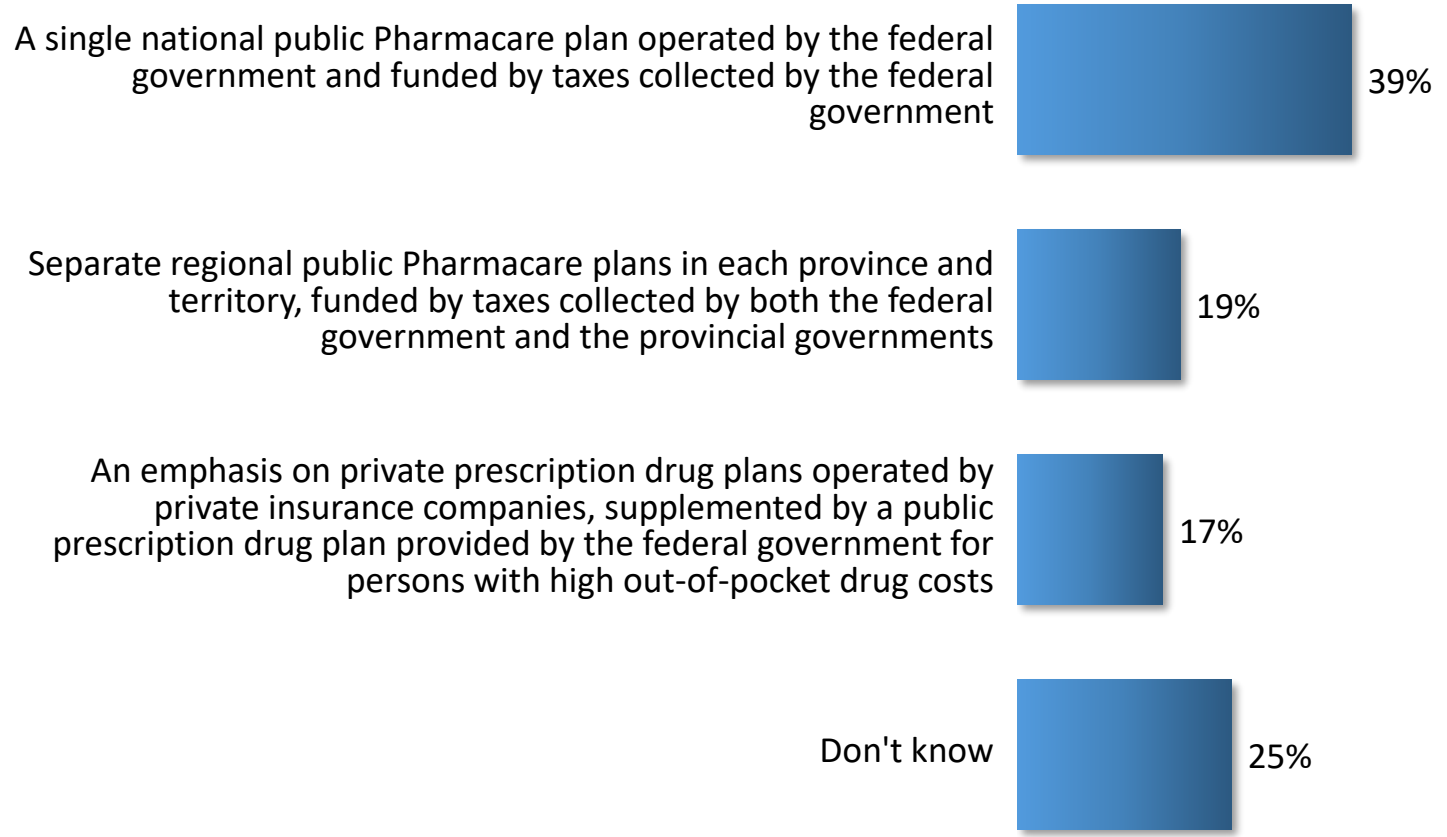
A single national public Pharmacare plan operated by the federal government and funded by taxes collected by the federal government
39%

Separate regional public Pharmacare plans in each province and territory, funded by taxes collected by both the federal government and the provincial governments
19%

An emphasis on private prescription drug plans operated by private insurance companies, supplemented by a public prescription drug plan provided by the federal government for persons with high out-of-pocket drug costs
17%

Don't know
25%